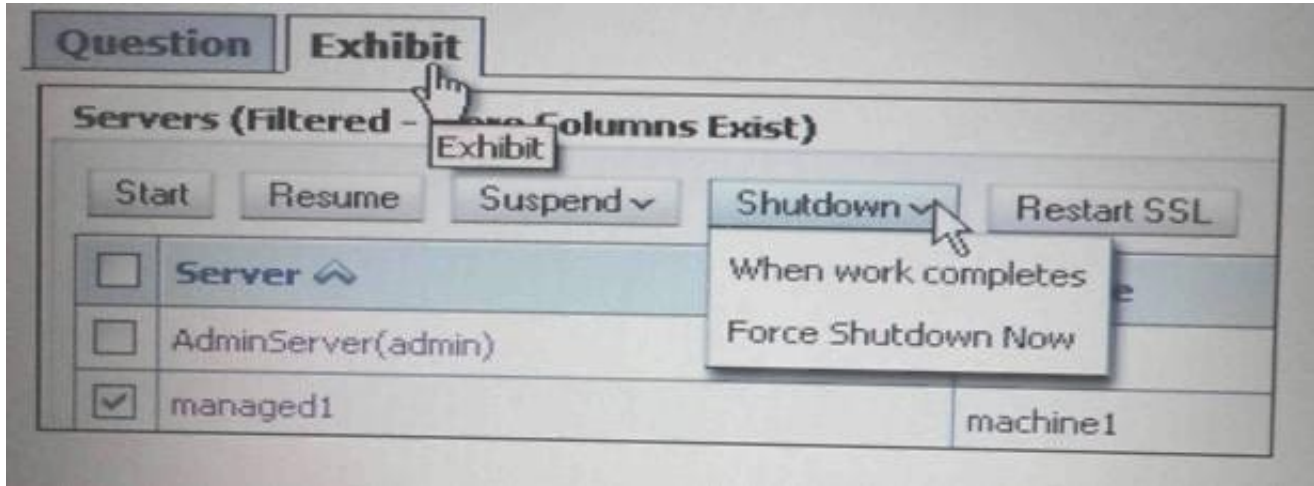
Question Exhibit

Servers (Filtered - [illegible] Columns Exist)

Exhibit

Start Resume Suspend Shutdown Restart SSL

When work completes
Force Shutdown Now

| | Server | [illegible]e |
|---|---|---|
| | AdminServer(admin) | |
| ✓ | managed1 | machine1 |